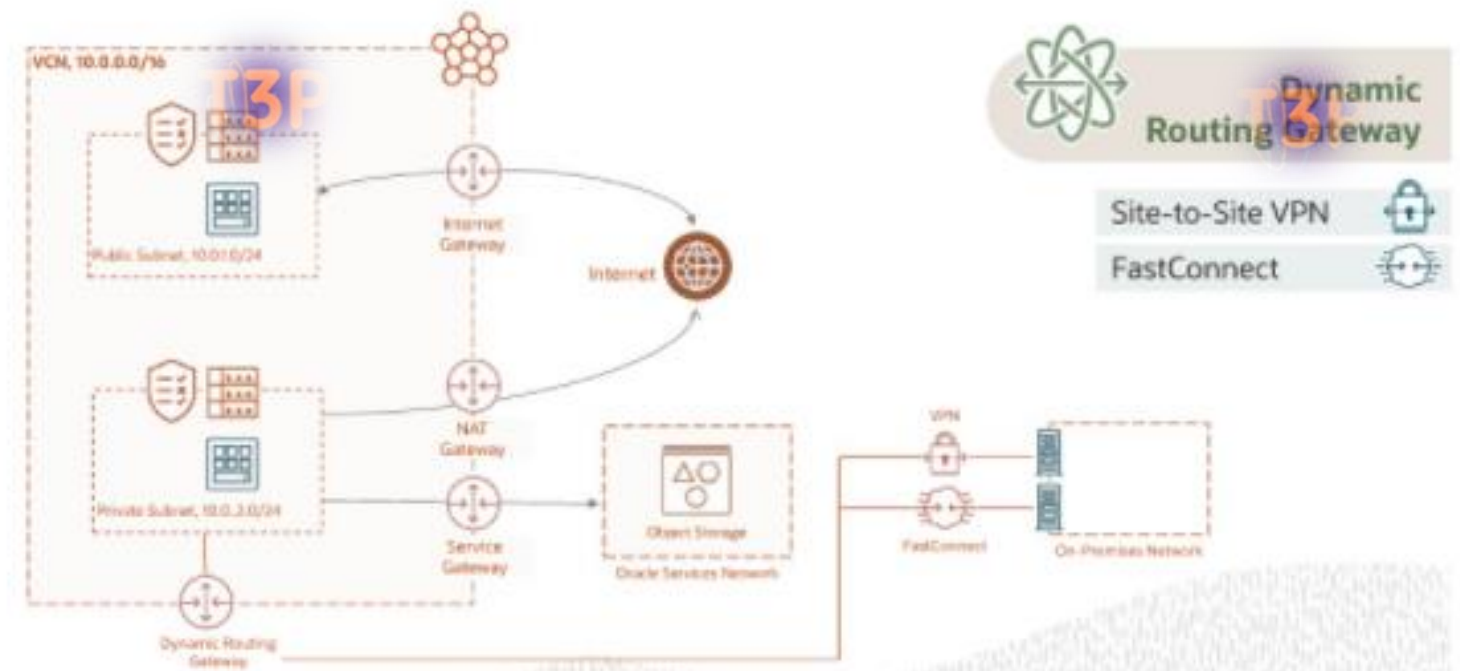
VCN, 10.0.0.0/16

T3P

Public Subnet, 10.0.1.0/24

Internet Gateway

Internet

Private Subnet, 10.0.2.0/24

NAT Gateway

Service Gateway

Object Storage

Oracle Services Network

Dynamic Routing Gateway

VPN

FastConnect

On-Premises Network

Dynamic Routing Gateway

Site-to-Site VPN

FastConnect